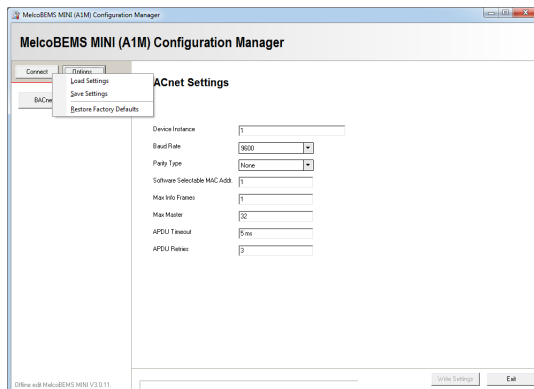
MelcoBEMS MINI (A1M) Configuration Manager

MelcoBEMS MINI (A1M) Configuration Manager

Connect

Options

Load Settings

Save Settings

Restore Factory Defaults

BACnet

ACnet Settings

Device Instance
1

Baud Rate
9600

Parity Type
None

Software Selectable MAC Addr
1

Max Info Frames
1

Max Master
32

APDU Timeout
5 ms

APDU Retries
3

Offline edit MelcoBEMS MINI V3.0.11.

Write Settings

Exit